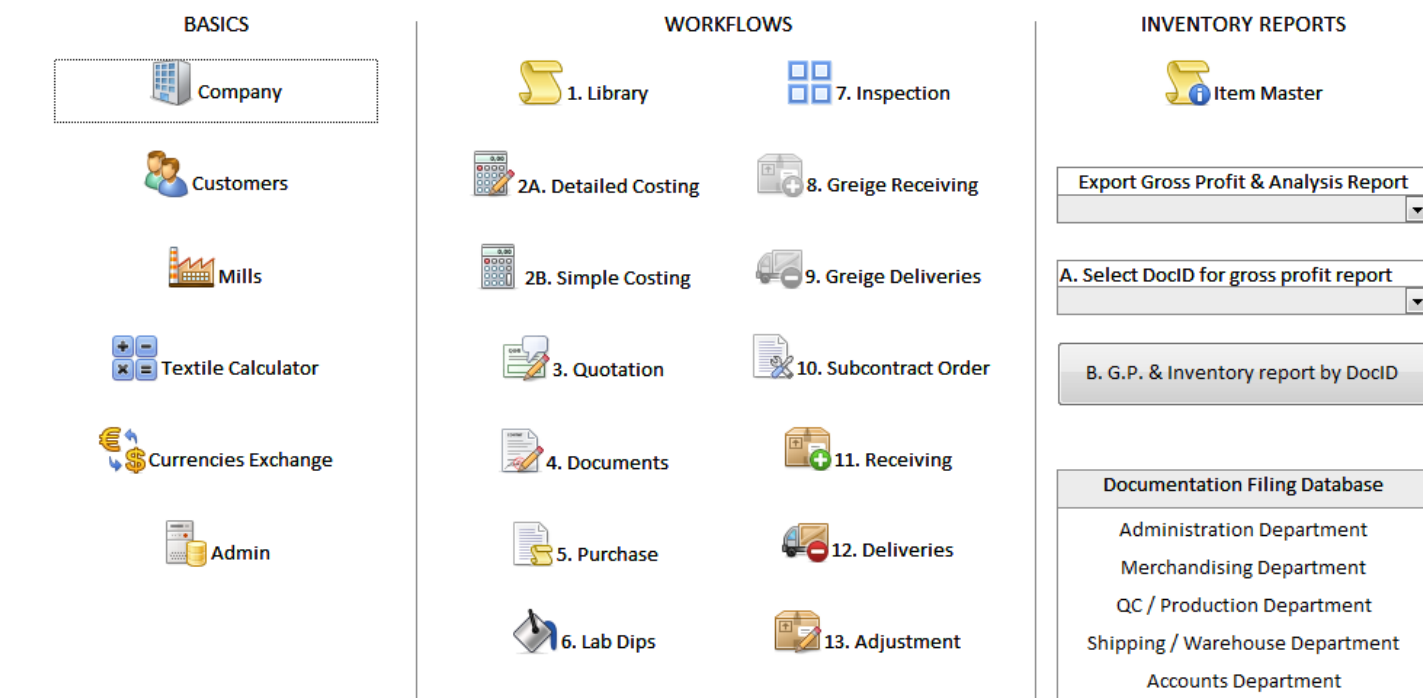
BASICS

Company

Customers

Mills

Textile Calculator

Currencies Exchange

Admin

WORKFLOWS

1. Library

7. Inspection

2A. Detailed Costing

8. Greige Receiving

2B. Simple Costing

9. Greige Deliveries

3. Quotation

10. Subcontract Order

4. Documents

11. Receiving

5. Purchase

12. Deliveries

6. Lab Dips

13. Adjustment

INVENTORY REPORTS

Item Master

Export Gross Profit & Analysis Report

A. Select DocID for gross profit report

B. G.P. & Inventory report by DocID

Documentation Filing Database

Administration Department

Merchandising Department

QC / Production Department

Shipping / Warehouse Department

Accounts Department